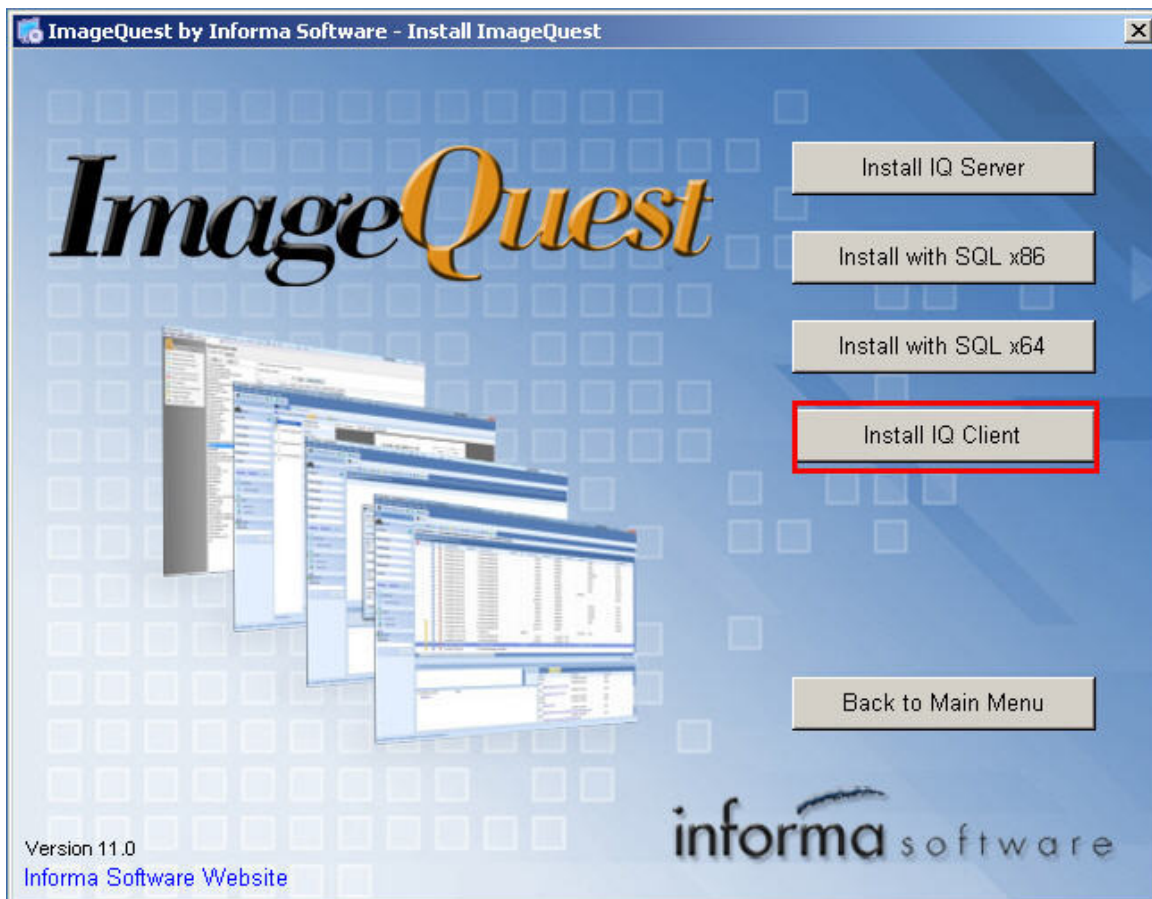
ImageQuest by Informa Software - Install ImageQuest

ImageQuest

Install IQ Server

Install with SQL x86

Install with SQL x64

Install IQ Client

Back to Main Menu

Version 11.0
Informa Software Website

informa software